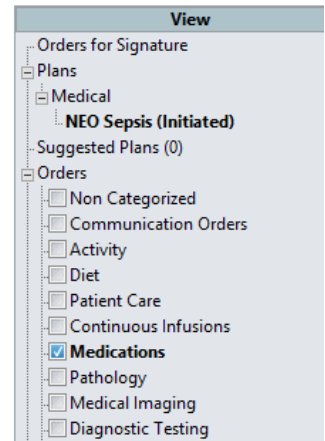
View

Orders for Signature
Plans
Medical
NEO Sepsis (Initiated)
Suggested Plans (0)
Orders
Non Categorized
Communication Orders
Activity
Diet
Patient Care
Continuous Infusions
Medications
Pathology
Medical Imaging
Diagnostic Testing